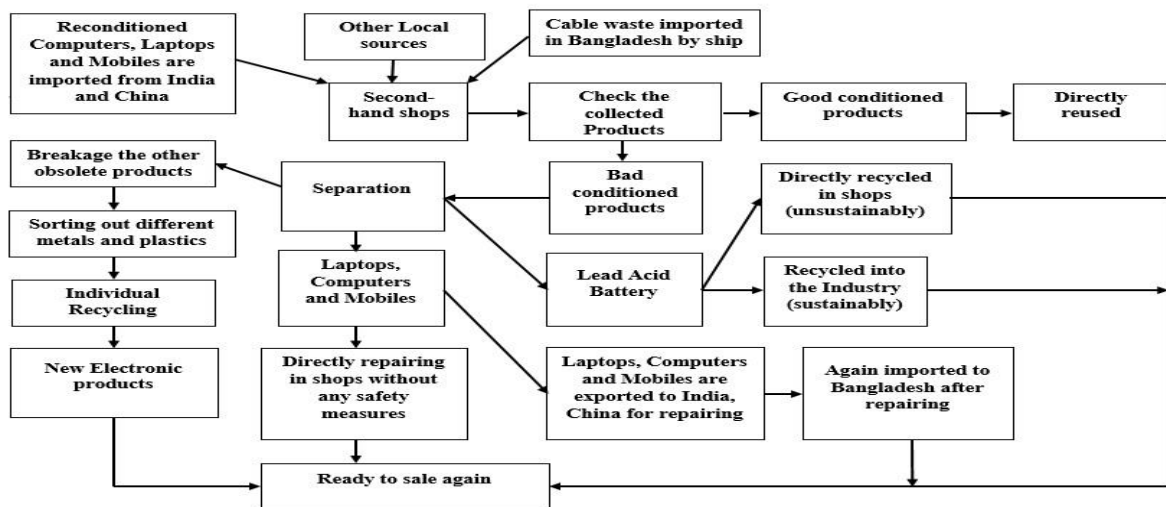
Reconditioned Computers, Laptops and Mobiles are imported from India and China

Other Local sources

Cable waste imported in Bangladesh by ship

Second-hand shops

Check the collected Products

Good conditioned products

Directly reused

Breakage the other obsolete products

Separation

Bad conditioned products

Directly recycled in shops (unsustainably)

Sorting out different metals and plastics

Laptops, Computers and Mobiles

Lead Acid Battery

Recycled into the Industry (sustainably)

Individual Recycling

New Electronic products

Directly repairing in shops without any safety measures

Laptops, Computers and Mobiles are exported to India, China for repairing

Again imported to Bangladesh after repairing

Ready to sale again